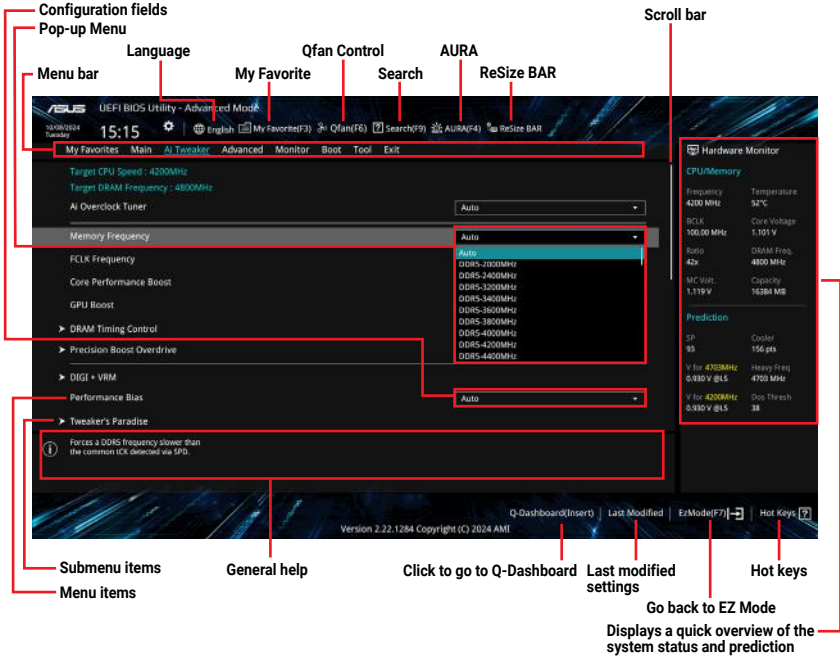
Configuration fields
Pop-up Menu
Language
Qfan Control
AURA
Scroll bar
Menu bar
My Favorite
Search
ReSize BAR

ASUS UEFI BIOS Utility - Advanced Mode
10/08/2024 Tuesday
15:15
English
My Favorite(F3)
Qfan(F6)
Search(F9)
AURA(F4)
ReSize BAR

My Favorites Main Ai Tweaker Advanced Monitor Boot Tool Exit

Target CPU Speed : 4200MHz
Target DRAM Frequency : 4800MHz
Ai Overclock Tuner
Auto
Memory Frequency
Auto
FCLK Frequency
Core Performance Boost
GPU Boost
DRAM Timing Control
Precision Boost Overdrive
DIGI + VRM
Performance Bias
Auto
Tweaker's Paradise

Auto
DDR5-2000MHz
DDR5-2400MHz
DDR5-3200MHz
DDR5-3400MHz
DDR5-3600MHz
DDR5-3800MHz
DDR5-4000MHz
DDR5-4200MHz
DDR5-4400MHz

Forces a DDR5 frequency slower than the common tCK detected via SPD.

Hardware Monitor
CPU/Memory
Frequency 4200 MHz
Temperature 52°C
BCLK 100.00 MHz
Core Voltage 1.101 V
Ratio 42x
DRAM Freq. 4800 MHz
MC Volt. 1.119 V
Capacity 16384 MB
Prediction
SP 93
Cooler 156 pts
V for 4703MHz 0.930 V @L5
Heavy Freq 4703 MHz
V for 4200MHz 0.930 V @L5
Dos Thresh 38

Q-Dashboard(Insert) | Last Modified | EzMode(F7) | Hot Keys ?
Version 2.22.1284 Copyright (C) 2024 AMI

Submenu items
Menu items
General help
Click to go to Q-Dashboard
Last modified settings
Hot keys
Go back to EZ Mode
Displays a quick overview of the system status and prediction